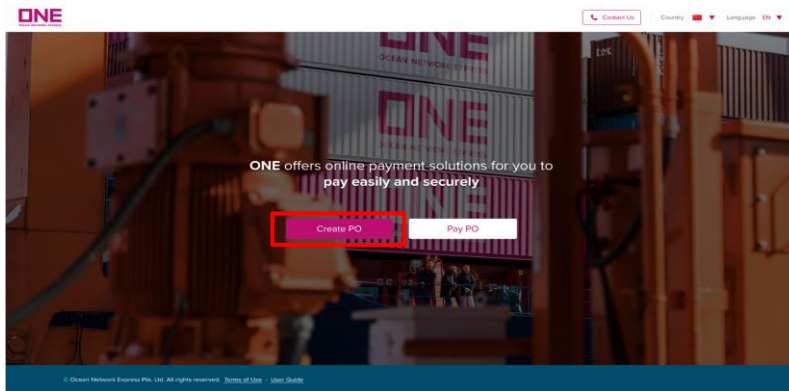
ONE
OCEAN NETWORK EXPRESS

Contact Us | Country | Language EN

ONE
OCEAN NETWORK EXPRESS
ONE
tex

ONE offers online payment solutions for you to pay easily and securely

Create PO
Pay PO

© Ocean Network Express Pte. Ltd. All rights reserved. Terms of Use · User Guide